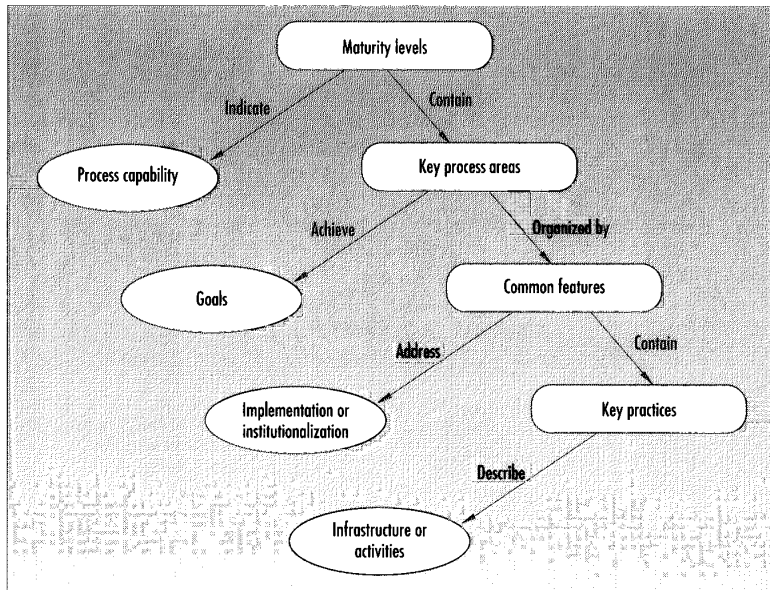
Maturity levels

Indicate

Contain

Process capability

Key process areas

Achieve

Organized by

Goals

Common features

Address

Contain

Implementation or institutionalization

Key practices

Describe

Infrastructure or activities